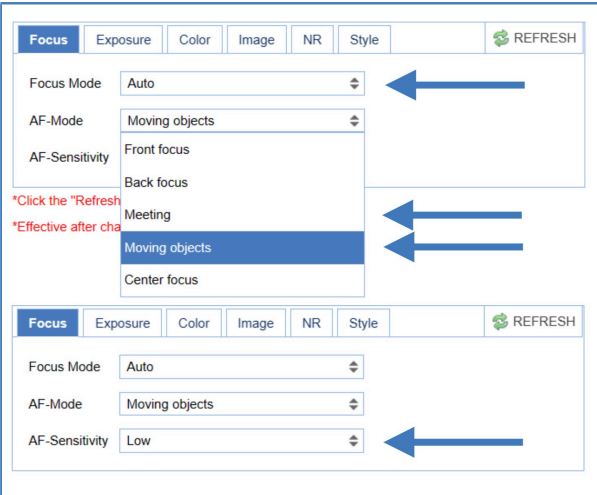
Focus Exposure Color Image NR Style REFRESH

Focus Mode Auto

AF-Mode Moving objects

AF-Sensitivity

Front focus
Back focus
Meeting
Moving objects
Center focus

*Click the "Refresh

*Effective after cha

Focus Exposure Color Image NR Style REFRESH

Focus Mode Auto

AF-Mode Moving objects

AF-Sensitivity Low